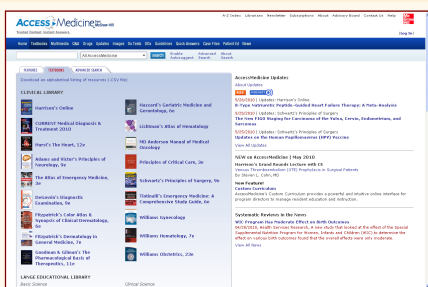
AccessMedicine | The McGraw-Hill Companies

Trusted Content. Instant Answers.

A-Z Index | Librarians | Newsletter | Subscriptions | About | Advisory Board | Contact Us | Help

Sign In

Home | Textbooks | Multimedia | Q&A | Drugs | Updates | Images | DxTools | Guidelines | Quick Answers | Case Files | Patient Ed | News

AccessMedicine | SEARCH | Enable Autosuggest | Advanced Search | Search Tips

BROWSE | TEXTBOOKS | ADVANCED SEARCH

Download an alphabetical listing of resources (.CSV file)

CLINICAL LIBRARY

Harrison's Online

CURRENT Medical Diagnosis & Treatment 2010

Hurst's The Heart, 12e

Adams and Victor's Principles of Neurology, 9e

The Atlas of Emergency Medicine, 3e

DeGowin's Diagnostic Examination, 9e

Fitzpatrick's Color Atlas & Synopsis of Clinical Dermatology, 6e

Fitzpatrick's Dermatology in General Medicine, 7e

Goodman & Gilman's The Pharmacological Basis of Therapeutics, 11e

Hazzard's Geriatric Medicine and Gerontology, 6e

Lichtman's Atlas of Hematology

MD Anderson Manual of Medical Oncology

Principles of Critical Care, 3e

Schwartz's Principles of Surgery, 9e

Tintinalli's Emergency Medicine: A Comprehensive Study Guide, 6e

Williams Gynecology

Williams Hematology, 7e

Williams Obstetrics, 23e

LANGE EDUCATIONAL LIBRARY

Basic Science

Clinical Science

AccessMedicine Updates

About Updates

RSS

5/26/2010 | Updates: Harrison's Online
B-Type Natriuretic Peptide-Guided Heart Failure Therapy: A Meta-Analysis

5/26/2010 | Updates: Schwartz's Principles of Surgery
The new FIGO Staging for Carcinoma of the Vulva, Cervix, Endometrium, and Sarcomas

5/25/2010 | Updates: Schwartz's Principles of Surgery
Updates on the Human Papillomavirus (HPV) Vaccine

View All Updates

NEW on AccessMedicine | May 2010

Harrison's Grand Rounds Lecture on CE
Venous Thromboembolism (VTE) Prophylaxis in Surgical Patients
By Steven L. Cohn, MD

New Feature!
Custom Curriculum
AccessMedicine's Custom Curriculum provides a powerful and intuitive online interface for program directors to manage resident education and instruction.

Systematic Reviews in the News

WIC Program Has Moderate Effect on Birth Outcomes
04/28/2010, Health Services Research. A new study that looked at the effect of the Special Supplemental Nutrition Program for Women, Infants and Children (WIC) to determine the effect on various birth outcomes found that the overall effects were only moderate.

View All News